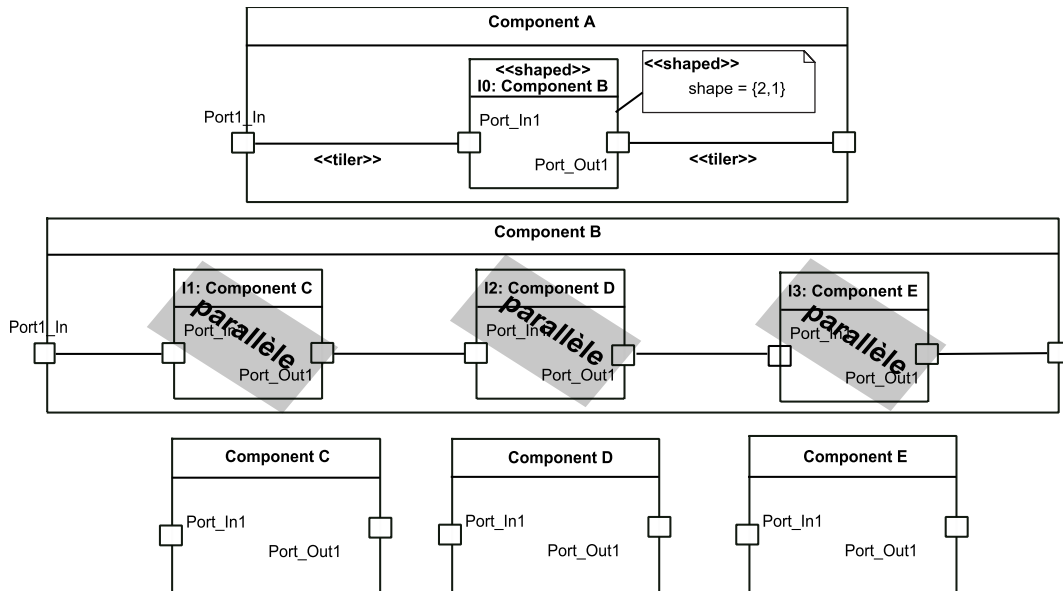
Component A

<<shaped>>
I0: Component B

<<shaped>>
shape = {2,1}

Port1_In

Port_In1

<<tiler>>

Port_Out1

<<tiler>>

Component B

I1: Component C

I2: Component D

I3: Component E

Port1_In

parallèle
Port_In1
Port_Out1

parallèle
Port_In1
Port_Out1

parallèle
Port_In1
Port_Out1

Component C
Port_In1
Port_Out1

Component D
Port_In1
Port_Out1

Component E
Port_In1
Port_Out1